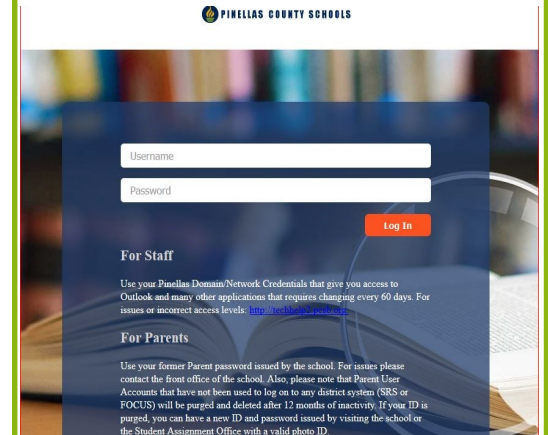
PINELLAS COUNTY SCHOOLS

Username

Password

Log In

For Staff

Use your Pinellas Domain/Network Credentials that give you access to Outlook and many other applications that requires changing every 60 days. For issues or incorrect access levels: http://techhelp.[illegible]

For Parents

Use your former Parent password issued by the school. For issues please contact the front office of the school. Also, please note that Parent User Accounts that have not been used to log on to any district system (SRS or FOCUS) will be purged and deleted after 12 months of inactivity. If your ID is purged, you can have a new ID and password issued by visiting the school or the Student Assignment Office with a valid photo ID.